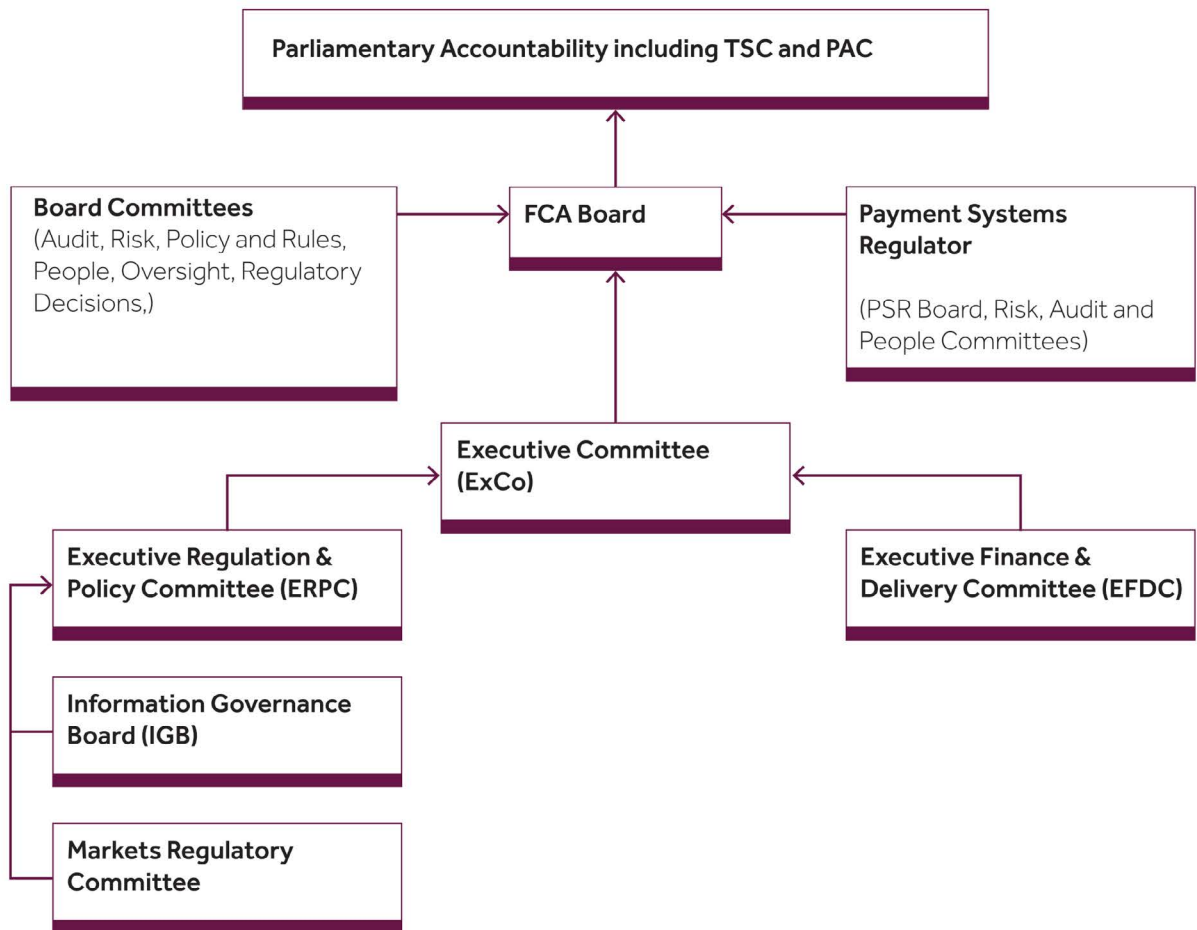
Parliamentary Accountability including TSC and PAC

Board Committees
(Audit, Risk, Policy and Rules, People, Oversight, Regulatory Decisions,)

FCA Board

Payment Systems Regulator

(PSR Board, Risk, Audit and People Committees)

Executive Committee (ExCo)

Executive Regulation & Policy Committee (ERPC)

Executive Finance & Delivery Committee (EFDC)

Information Governance Board (IGB)

Markets Regulatory Committee